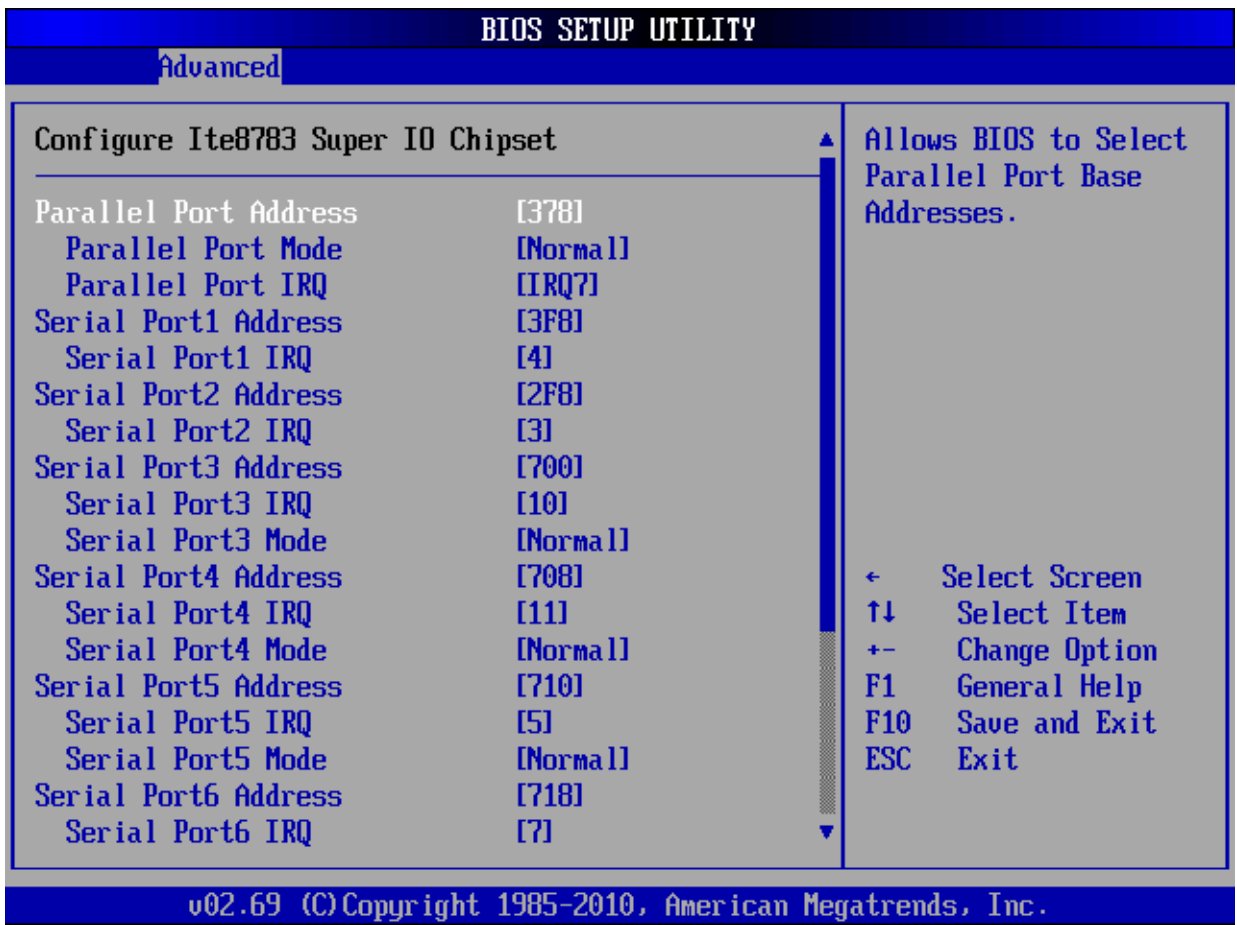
BIOS SETUP UTILITY

Advanced

Configure Ite8783 Super IO Chipset

| | |
|---|---|
| Parallel Port Address | [378] |
| Parallel Port Mode | [Normal] |
| Parallel Port IRQ | [IRQ7] |
| Serial Port1 Address | [3F8] |
| Serial Port1 IRQ | [4] |
| Serial Port2 Address | [2F8] |
| Serial Port2 IRQ | [3] |
| Serial Port3 Address | [700] |
| Serial Port3 IRQ | [10] |
| Serial Port3 Mode | [Normal] |
| Serial Port4 Address | [708] |
| Serial Port4 IRQ | [11] |
| Serial Port4 Mode | [Normal] |
| Serial Port5 Address | [710] |
| Serial Port5 IRQ | [5] |
| Serial Port5 Mode | [Normal] |
| Serial Port6 Address | [718] |
| Serial Port6 IRQ | [7] |

Allows BIOS to Select Parallel Port Base Addresses.

← Select Screen
↑↓ Select Item
+- Change Option
F1 General Help
F10 Save and Exit
ESC Exit

v02.69 (C)Copyright 1985-2010, American Megatrends, Inc.